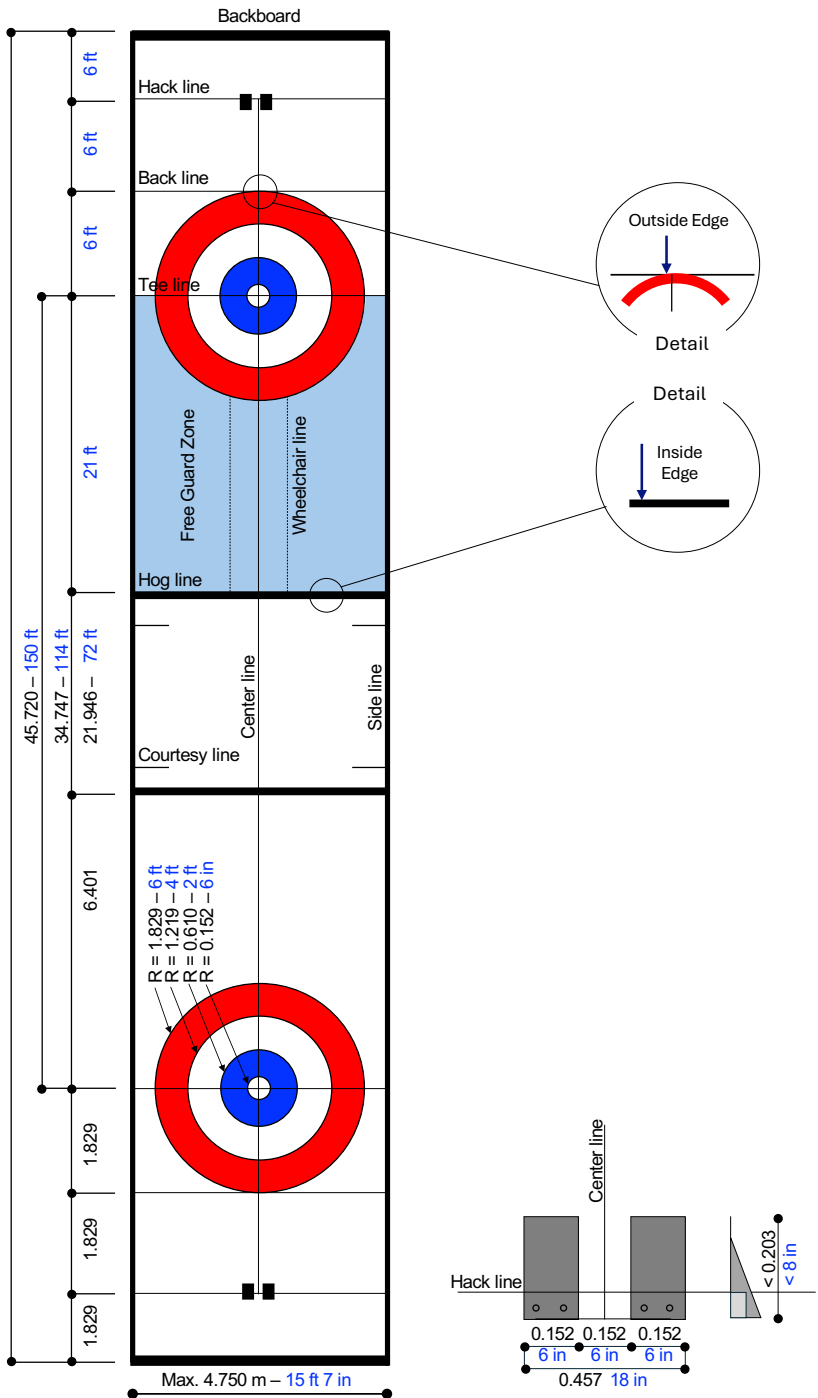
Backboard

6 ft
6 ft
6 ft
21 ft
45.720 – 150 ft
34.747 – 114 ft
21.946 – 72 ft
6.401
1.829
1.829
1.829

Hack line
Back line
Tee line
Free Guard Zone
Wheelchair line
Hog line
Center line
Side line
Courtesy line

Outside Edge
Detail

Detail
Inside Edge

R = 1.829 – 6 ft
R = 1.219 – 4 ft
R = 0.610 – 2 ft
R = 0.152 – 6 in

Max. 4.750 m – 15 ft 7 in

Center line
Hack line
0.152 0.152 0.152
6 in 6 in 6 in
0.457 18 in
< 0.203
< 8 in